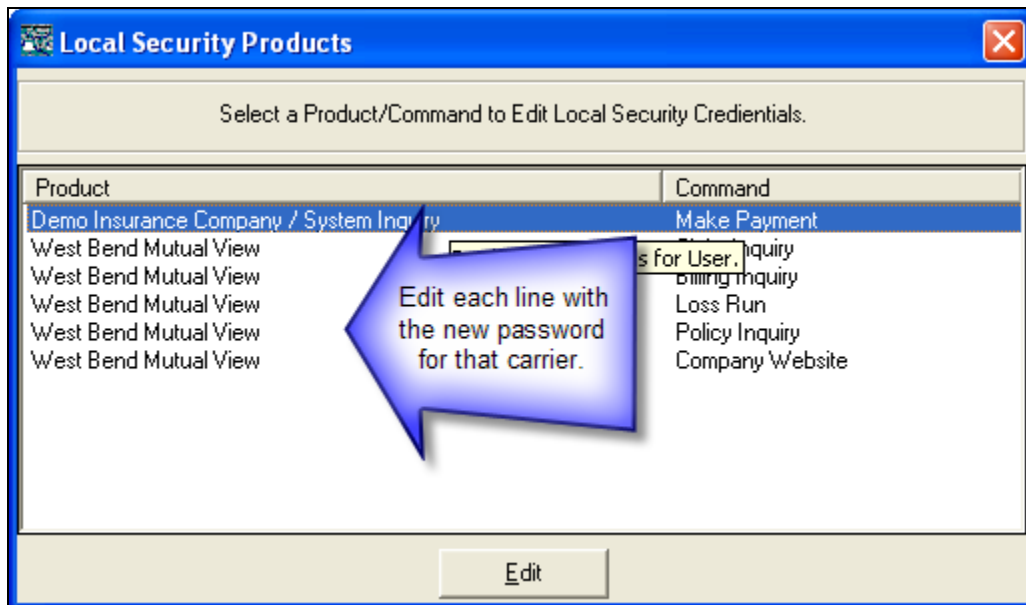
Local Security Products

Select a Product/Command to Edit Local Security Credientials.

| Product | Command |
|---|---|
| Demo Insurance Company / System Inq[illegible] | Make Payment |
| West Bend Mutual View | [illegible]nquiry |
| West Bend Mutual View | B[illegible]ing Inquiry |
| West Bend Mutual View | Loss Run |
| West Bend Mutual View | Policy Inquiry |
| West Bend Mutual View | Company Website |

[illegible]s for User.

Edit each line with the new password for that carrier.

Edit